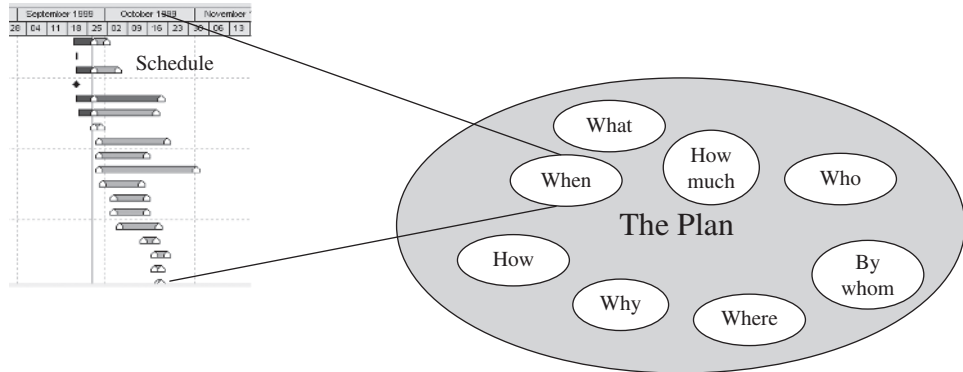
| September 1999 | | | | October 1999 | | | | November |
|---|---|---|---|---|---|---|---|---|
| 28 | 04 | 11 | 18 | 25 | 02 | 09 | 16 | 23 | 30 | 06 | 13 |

Schedule

What

How much

When

Who

The Plan

How

By whom

Why

Where